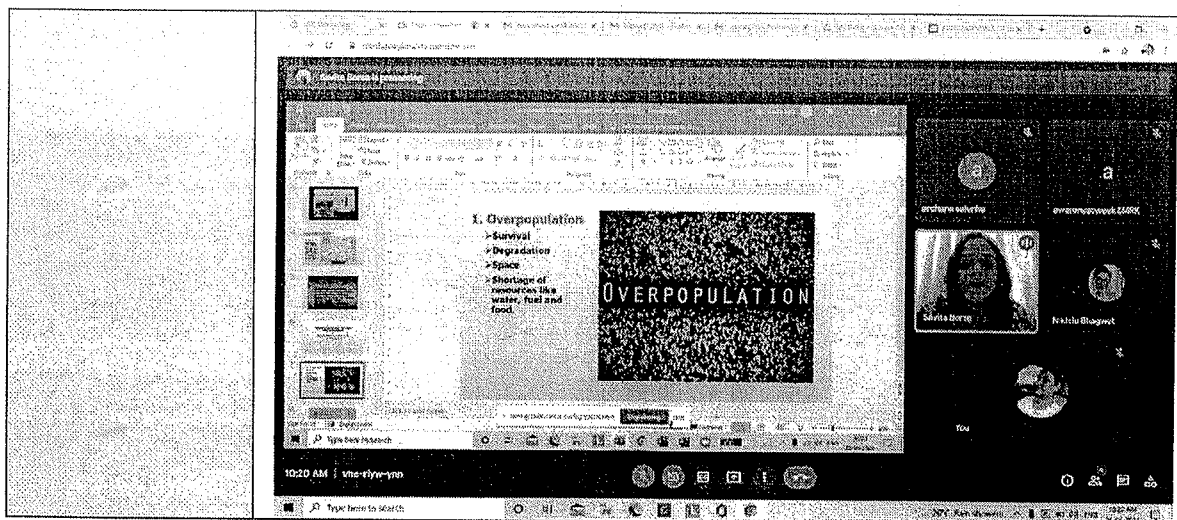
Savita Borse is presenting

1. Overpopulation
➢Survival
➢Degradation
➢Space
➢Shortage of resources like water, fuel and food.

OVERPOPULATION

a
archana salunke

a
awarenessweek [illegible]

Savita Borse

Nikhilu Bhagwat

You

Type here to search

10:20 AM | vns-rtyw-ymn

Type here to search